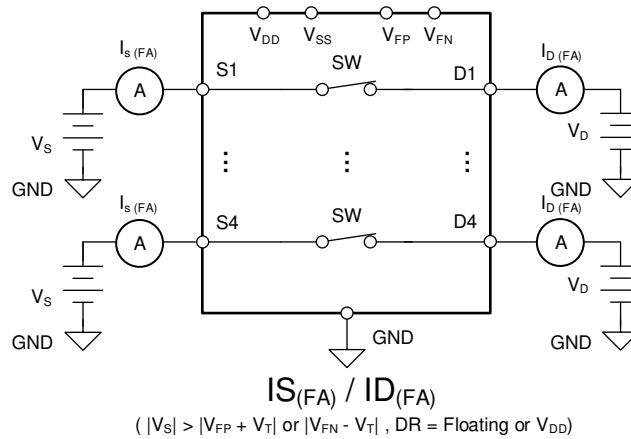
$V_{DD}$ $V_{SS}$ $V_{FP}$ $V_{FN}$

$I_{s\,(FA)}$

A

S1

SW

D1

$I_{D\,(FA)}$

A

$V_S$

GND

$V_D$

GND

$I_{s\,(FA)}$

A

S4

SW

D4

$I_{D\,(FA)}$

A

$V_S$

GND

$V_D$

GND

GND

$IS_{(FA)}$ / $ID_{(FA)}$

( $|V_S| > |V_{FP} + V_T|$ or $|V_{FN} - V_T|$ , DR = Floating or $V_{DD}$)